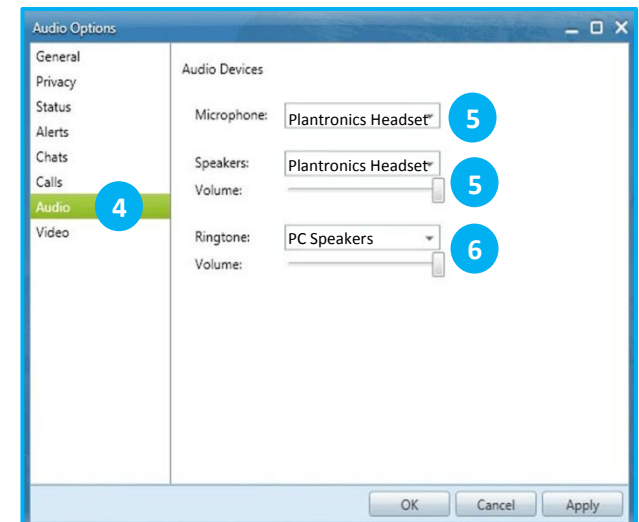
Audio Options

General
Privacy
Status
Alerts
Chats
Calls
Audio
Video

4

Audio Devices

Microphone: Plantronics Headset

5

Speakers: Plantronics Headset

Volume:

5

Ringtone: PC Speakers

Volume:

6

OK Cancel Apply